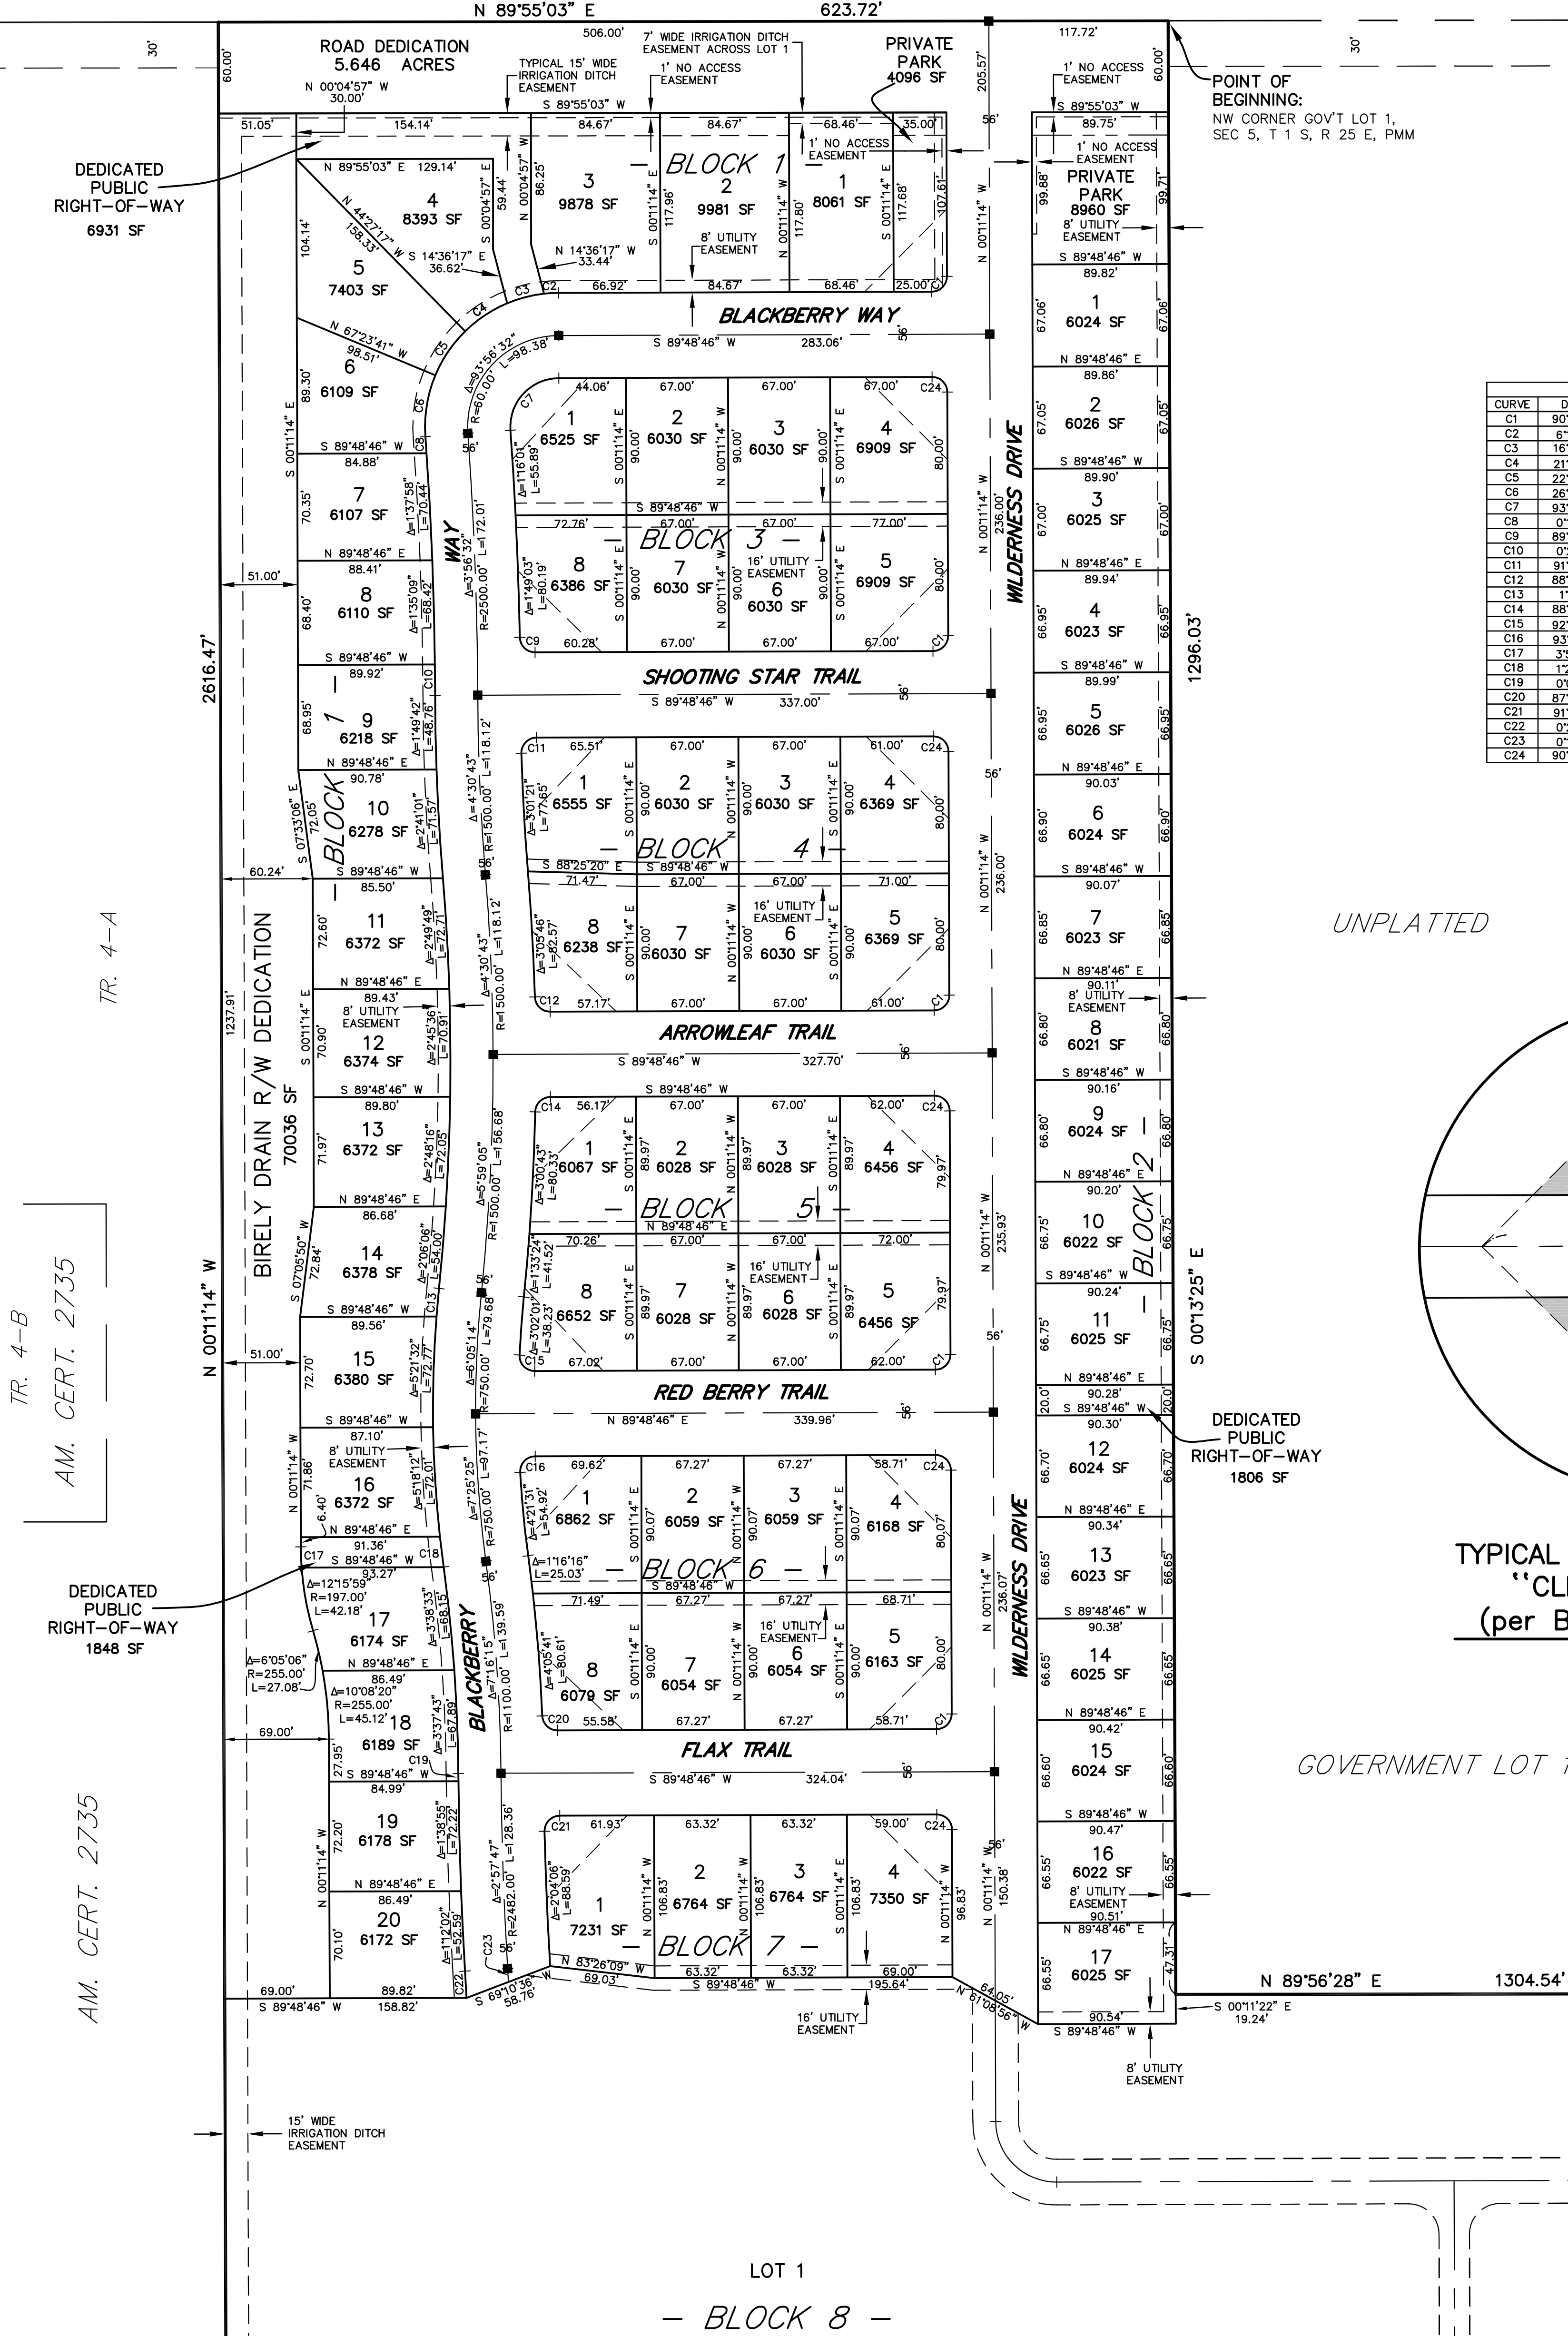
N 89°55'03" E 623.72'

30'

60.00'

ROAD DEDICATION
5.646 ACRES

506.00'

7' WIDE IRRIGATION DITCH EASEMENT ACROSS LOT 1

TYPICAL 15' WIDE IRRIGATION DITCH EASEMENT

1' NO ACCESS EASEMENT

PRIVATE PARK
4096 SF

205.57'

117.72'

1' NO ACCESS EASEMENT

60.00'

30'

POINT OF BEGINNING:
NW CORNER GOV'T LOT 1, SEC 5, T 1 S, R 25 E, PMM

N 00°04'57" W 30.00'

S 89°55'03" W

S 89°55'03" W

51.05'

154.14'

84.67'

84.67'

68.46'

35.00'

56'

89.75'

DEDICATED PUBLIC RIGHT-OF-WAY
6931 SF

N 89°55'03" E 129.14'

BLOCK 1

1' NO ACCESS EASEMENT

1' NO ACCESS EASEMENT

4
8393 SF

3
9878 SF

2
9981 SF

1
8061 SF

PRIVATE PARK
8960 SF

8' UTILITY EASEMENT

8' UTILITY EASEMENT

N 44°27'17" W 158.33'

S 14°36'17" E 36.62'

N 14°36'17" W 33.44'

5
7403 SF

104.14'

59.44'

86.25'

117.96'

117.80'

117.68'

107.61'

99.88'

99.71'

S 00°04'57" E

N 00°04'57" W

S 00°11'14" E

N 00°11'14" W

S 00°11'14" E

N 00°11'14" W

66.92'

84.67'

68.46'

25.00'

S 89°48'46" W

89.82'

C2 C3 C4 C5 C6 C7 C8

BLACKBERRY WAY

N 67°23'41" W 98.51'

S 89°48'46" W 283.06'

56'

1
6024 SF

67.06'

67.06'

6
6109 SF

Δ=93°56'32" R=60.00' L=98.38'

N 89°48'46" E

89.86'

89.30'

44.06'

67.00'

67.00'

67.00'

C24

1
6525 SF

2
6030 SF

3
6030 SF

4
6909 SF

2
6026 SF

67.05'

67.05'

S 00°11'14" E

S 89°48'46" W

84.88'

56'

Δ=1°16'01" L=55.89'

90.00'

90.00'

90.00'

80.00'

S 00°11'14" E

N 00°11'14" W

S 00°11'14" E

S 89°48'46" W

89.90'

WILDERNESS DRIVE

7
6107 SF

70.35'

Δ=1°37'58" L=70.44'

S 89°48'46" W

72.76'

67.00'

67.00'

77.00'

BLOCK 3

16' UTILITY EASEMENT

3
6025 SF

67.00'

67.00'

N 00°11'14" W 236.00'

WAY

Δ=3°56'32" R=2500.00' L=172.01'

8
6386 SF

7
6030 SF

6
6030 SF

5
6909 SF

N 89°48'46" E

51.00'

N 89°48'46" E

88.41'

89.94'

8
6110 SF

68.40'

Δ=1°35'09" L=68.42'

Δ=1°49'03" L=80.19'

90.00'

90.00'

90.00'

80.00'

S 00°11'14" E

N 00°11'14" W

S 00°11'14" E

4
6023 SF

66.95'

66.95'

C9

60.28'

67.00'

67.00'

67.00'

C1

1296.03'

2616.47'

S 89°48'46" W

89.92'

SHOOTING STAR TRAIL

S 89°48'46" W 337.00'

56'

S 89°48'46" W

89.99'

C10

9
6218 SF

68.95'

Δ=1°49'42" L=48.76'

5
6026 SF

66.95'

66.95'

N 89°48'46" E

90.78'

Δ=4°30'43" R=1500.00' L=118.12'

C11

65.51'

67.00'

67.00'

61.00'

C24

56'

N 89°48'46" E

90.03'

BLOCK 1

10
6278 SF

72.05'

S 07°33'06" E

Δ=2°41'01" L=71.57'

1
6555 SF

2
6030 SF

3
6030 SF

4
6369 SF

Δ=3°01'21" L=77.65'

90.00'

90.00'

90.00'

80.00'

S 00°11'14" E

N 00°11'14" W

S 00°11'14" E

BLOCK 4

6
6024 SF

66.90'

66.90'

N 00°11'14" W 236.00'

60.24'

S 89°48'46" W

85.50'

56'

S 88°25'20" E

S 89°48'46" W

71.47'

67.00'

67.00'

71.00'

S 89°48'46" W

90.07'

UNPLATTED

TR. 4-A

11
6372 SF

72.60'

Δ=2°49'49" L=72.71'

Δ=4°30'43" R=1500.00' L=118.12'

16' UTILITY EASEMENT

8
6238 SF

7
6030 SF

6
6030 SF

5
6369 SF

Δ=3°05'46" L=82.57'

90.00'

90.00'

90.00'

80.00'

S 00°11'14" E

N 00°11'14" W

S 00°11'14" E

7
6023 SF

66.85'

66.85'

N 89°48'46" E

89.43'

C12

57.17'

67.00'

67.00'

61.00'

C1

N 89°48'46" E

90.11'

8' UTILITY EASEMENT

8' UTILITY EASEMENT

1237.91'

12
6374 SF

70.90'

S 00°11'14" E

Δ=2°45'36" L=70.91'

ARROWLEAF TRAIL

S 89°48'46" W 327.70'

56'

8
6021 SF

66.80'

66.80'

S 89°48'46" W

89.80'

S 89°48'46" W

C14

56.17'

67.00'

67.00'

62.00'

C24

S 89°48'46" W

90.16'

BIRELY DRAIN R/W DEDICATION
70036 SF

13
6372 SF

71.97'

Δ=2°48'16" L=72.05'

Δ=5°59'05" R=1500.00' L=156.68'

1
6067 SF

2
6028 SF

3
6028 SF

4
6456 SF

Δ=3°00'43" L=80.33'

89.97'

89.97'

89.97'

79.97'

S 00°11'14" E

N 00°11'14" W

S 00°11'14" E

9
6024 SF

66.80'

66.80'

N 89°48'46" E

86.68'

BLOCK 5

N 89°48'46" E

N 89°48'46" E

90.20'

BLOCK 2

TR. 4-B
AM. CERT. 2735

N 00°11'14" W

14
6378 SF

72.84'

S 07°05'50" W

Δ=2°06'06" L=54.00'

C13

56'

70.26'

67.00'

67.00'

72.00'

16' UTILITY EASEMENT

10
6022 SF

66.75'

66.75'

N 00°11'14" W 235.93'

S 89°48'46" W

89.56'

8
6652 SF

7
6028 SF

6
6028 SF

5
6456 SF

Δ=1°33'24" L=41.52'

Δ=3°02'01" L=38.23'

89.97'

89.97'

89.97'

79.97'

S 00°11'14" E

N 00°11'14" W

S 00°11'14" E

S 89°48'46" W

90.24'

S 00°13'25" E

51.00'

15
6380 SF

72.70'

Δ=5°21'32" L=72.77'

Δ=6°05'14" R=750.00' L=79.68'

C15

67.02'

67.00'

67.00'

62.00'

C1

11
6025 SF

66.75'

66.75'

56'

N 89°48'46" E

RED BERRY TRAIL

N 89°48'46" E 339.96'

56'

90.28'

S 89°48'46" W

20.0'

20.0'

S 89°48'46" W

87.10'

90.30'

DEDICATED PUBLIC RIGHT-OF-WAY
1806 SF

8' UTILITY EASEMENT

16
6372 SF

71.86'

N 00°11'14" W

6.40'

Δ=5°18'12" L=72.01'

Δ=7°25'25" R=750.00' L=97.17'

C16

69.62'

67.27'

67.27'

58.71'

C24

12
6024 SF

66.70'

66.70'

1
6862 SF

2
6059 SF

3
6059 SF

4
6168 SF

Δ=4°21'31" L=54.92'

90.07'

90.07'

90.07'

80.07'

S 00°11'14" E

N 00°11'14" W

S 00°11'14" E

N 89°48'46" E

91.36'

N 89°48'46" E

90.34'

C17

S 89°48'46" W

C18

Δ=1°16'16" L=25.03'

BLOCK 6

WILDERNESS DRIVE

13
6023 SF

66.65'

66.65'

N 00°11'14" W 236.07'

TYPICAL
"CL
(per B

DEDICATED PUBLIC RIGHT-OF-WAY
1848 SF

Δ=12°15'59" R=197.00' L=42.18'

93.27'

17
6174 SF

Δ=3°38'33" L=68.15'

56'

71.49'

67.27'

67.27'

68.71'

S 89°48'46" W

90.38'

BLACKBERRY

Δ=7°16'15" R=1100.00' L=139.59'

16' UTILITY EASEMENT

Δ=6°05'06" R=255.00' L=27.08'

N 89°48'46" E

86.49'

8
6079 SF

7
6054 SF

6
6054 SF

5
6163 SF

Δ=4°05'41" L=80.61'

90.00'

90.00'

90.00'

80.00'

S 00°11'14" E

N 00°11'14" W

S 00°11'14" E

14
6025 SF

66.65'

66.65'

Δ=10°08'20" R=255.00' L=45.12'

18
6189 SF

Δ=3°37'43" L=67.89'

C20

55.58'

67.27'

67.27'

58.71'

C1

N 89°48'46" E

90.42'

69.00'

27.95'

C19

S 89°48'46" W

FLAX TRAIL

S 89°48'46" W 324.04'

56'

GOVERNMENT LOT 1

84.99'

15
6024 SF

66.60'

66.60'

AM. CERT. 2735

19
6178 SF

72.20'

N 00°11'14" W

Δ=1°38'55" L=72.22'

Δ=2°57'47" R=2482.00' L=128.36'

C21

61.93'

63.32'

63.32'

59.00'

C24

56'

S 89°48'46" W

90.47'

N 89°48'46" E

86.49'

1
7231 SF

2
6764 SF

3
6764 SF

4
7350 SF

Δ=2°04'06" L=88.59'

106.83'

106.83'

106.83'

96.83'

N 00°11'14" W

N 00°11'14" W

S 00°11'14" E

N 00°11'14" W

N 00°11'14" W 150.38'

16
6022 SF

66.55'

66.55'

8' UTILITY EASEMENT

90.51'

N 89°48'46" E

20
6172 SF

70.10'

Δ=1°12'02" L=52.59'

C23

56'

BLOCK 7

N 83°26'09" W

69.03'

63.32'

63.32'

69.00'

17
6025 SF

66.55'

47.31'

N 89°56'28" E 1304.54'

C22

69.00'

89.82'

S 69°10'36" W 58.76'

S 89°48'46" W

195.64'

64.05'

N 61°08'56" W

90.54'

S 89°48'46" W 158.82'

16' UTILITY EASEMENT

S 00°11'22" E 19.24'

S 89°48'46" W

8' UTILITY EASEMENT

15' WIDE IRRIGATION DITCH EASEMENT

LOT 1
— BLOCK 8 —

| CURVE | D |
|---|---|
| C1 | 90° |
| C2 | 6° |
| C3 | 16° |
| C4 | 21° |
| C5 | 22° |
| C6 | 26° |
| C7 | 93° |
| C8 | 0° |
| C9 | 89° |
| C10 | 0° |
| C11 | 91° |
| C12 | 88° |
| C13 | 1° |
| C14 | 88° |
| C15 | 92° |
| C16 | 93° |
| C17 | 3° |
| C18 | 1° |
| C19 | 0° |
| C20 | 87° |
| C21 | 91° |
| C22 | 0° |
| C23 | 0° |
| C24 | 90° |